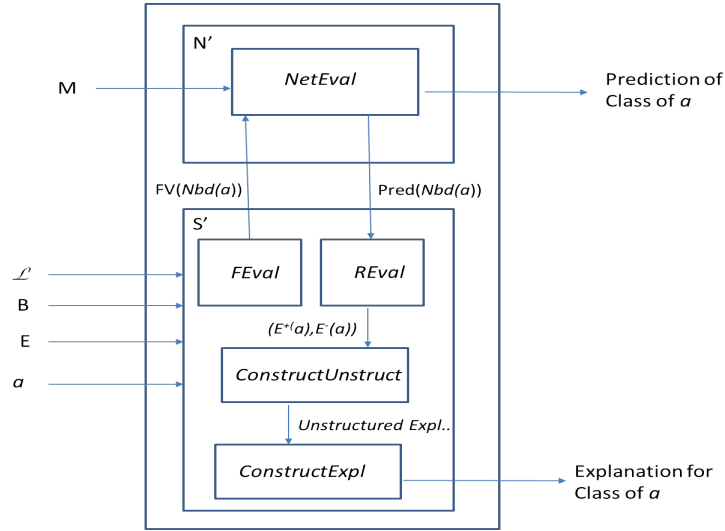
N'

M

NetEval

Prediction of Class of $a$

FV($Nbd(a)$)

Pred($Nbd(a)$)

S'

$\mathcal{L}$

B

E

$a$

FEval

REval

$(E^{+}(a), E^{-}(a))$

ConstructUnstruct

Unstructured Expl..

ConstructExpl

Explanation for Class of $a$